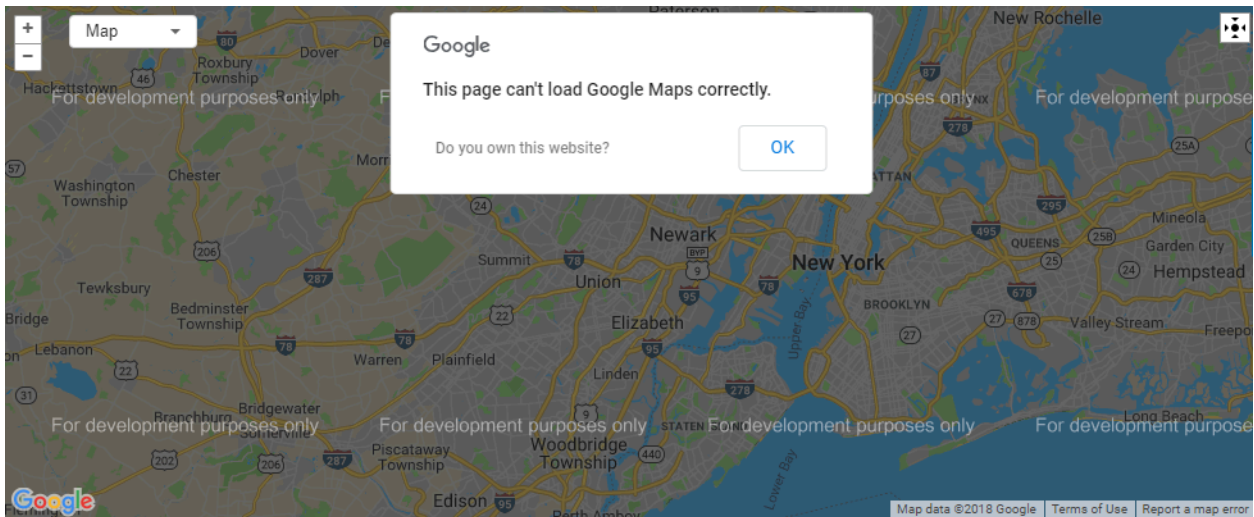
+
−
Map

Google

This page can't load Google Maps correctly.

Do you own this website?

OK

For development purposes only
For development purposes only
For development purposes only
For development purposes only
For development purposes only
For development purposes only
For development purposes only

Paterson
New Rochelle
Dover
Roxbury Township
Hackettstown
Randolph
Morr
Chester
Washington Township
Newark
New York
Summit
Union
Tewksbury
Bedminster Township
Elizabeth
BROOKLYN
QUEENS
Mineola
Garden City
Hempstead
Valley Stream
Freepo
Bridge
Lebanon
Warren
Plainfield
Linden
Branchburg
Bridgewater
Somerville
Piscataway Township
Woodbridge Township
STATEN
Long Beach
Edison
Perth Amboy
Upper Bay
Lower Bay
80
46
57
24
206
287
78
22
9
95
278
87
495
295
25A
25B
25
24
678
27
878
31
202
440
Google
Map data ©2018 Google
Terms of Use
Report a map error